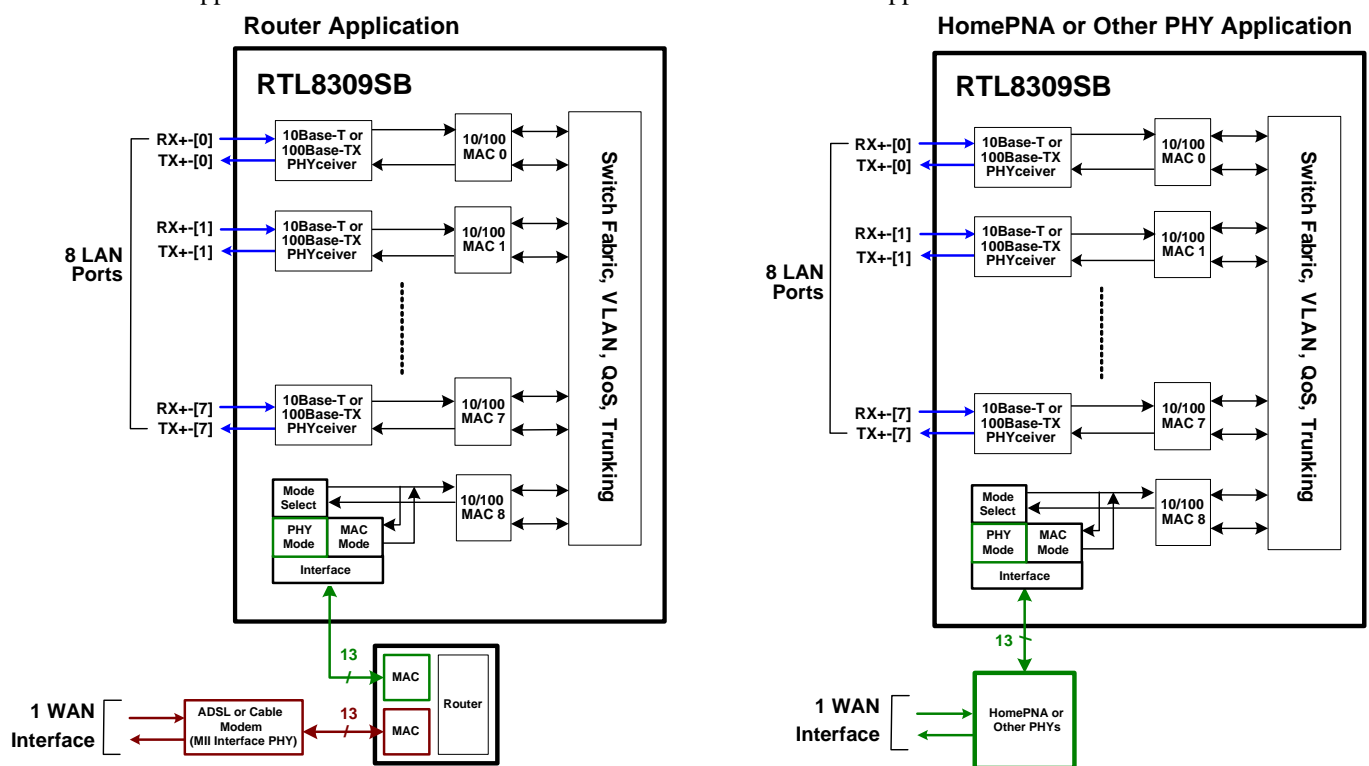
Router Application

RTL8309SB

RX+-[0]
TX+-[0]
10Base-T or 100Base-TX PHYceiver
10/100 MAC 0

RX+-[1]
TX+-[1]
10Base-T or 100Base-TX PHYceiver
10/100 MAC 1

8 LAN Ports

RX+-[7]
TX+-[7]
10Base-T or 100Base-TX PHYceiver
10/100 MAC 7

Mode Select
PHY Mode
MAC Mode
Interface
10/100 MAC 8

Switch Fabric, VLAN, QoS, Trunking

13
MAC
Router
MAC
13

1 WAN Interface
ADSL or Cable Modem (MII Interface PHY)

HomePNA or Other PHY Application

RTL8309SB

RX+-[0]
TX+-[0]
10Base-T or 100Base-TX PHYceiver
10/100 MAC 0

RX+-[1]
TX+-[1]
10Base-T or 100Base-TX PHYceiver
10/100 MAC 1

8 LAN Ports

RX+-[7]
TX+-[7]
10Base-T or 100Base-TX PHYceiver
10/100 MAC 7

Mode Select
PHY Mode
MAC Mode
Interface
10/100 MAC 8

Switch Fabric, VLAN, QoS, Trunking

13

1 WAN Interface
HomePNA or Other PHYs